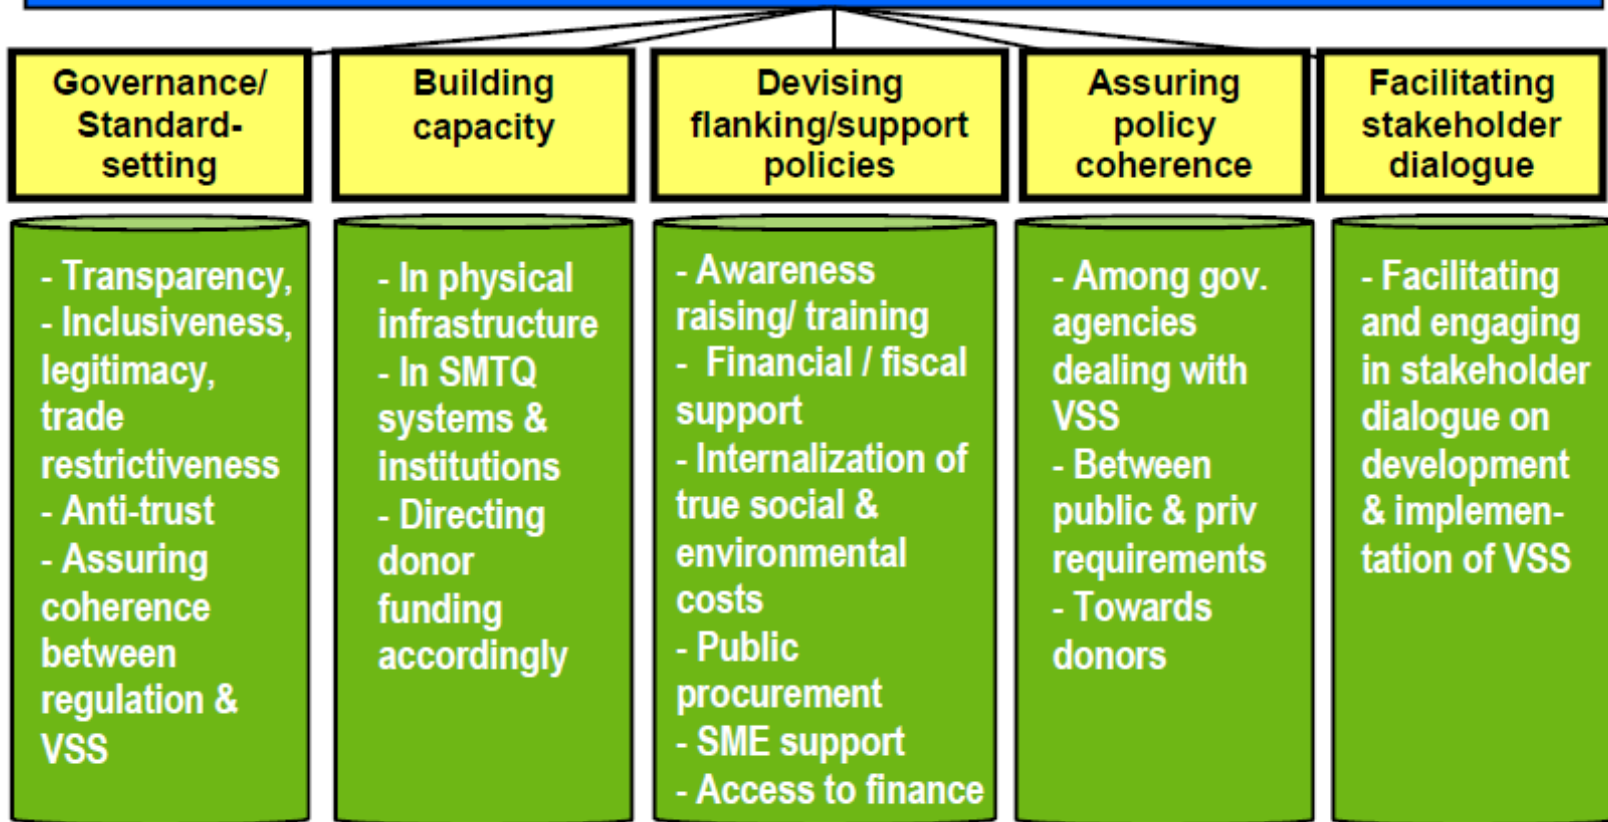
Governance/ Standard-setting

- Transparency,
- Inclusiveness, legitimacy, trade restrictiveness
- Anti-trust
- Assuring coherence between regulation & VSS

Building capacity

- In physical infrastructure
- In SMTQ systems & institutions
- Directing donor funding accordingly

Devising flanking/support policies

- Awareness raising/ training
- Financial / fiscal support
- Internalization of true social & environmental costs
- Public procurement
- SME support
- Access to finance

Assuring policy coherence

- Among gov. agencies dealing with VSS
- Between public & priv requirements
- Towards donors

Facilitating stakeholder dialogue

- Facilitating and engaging in stakeholder dialogue on development & implementation of VSS